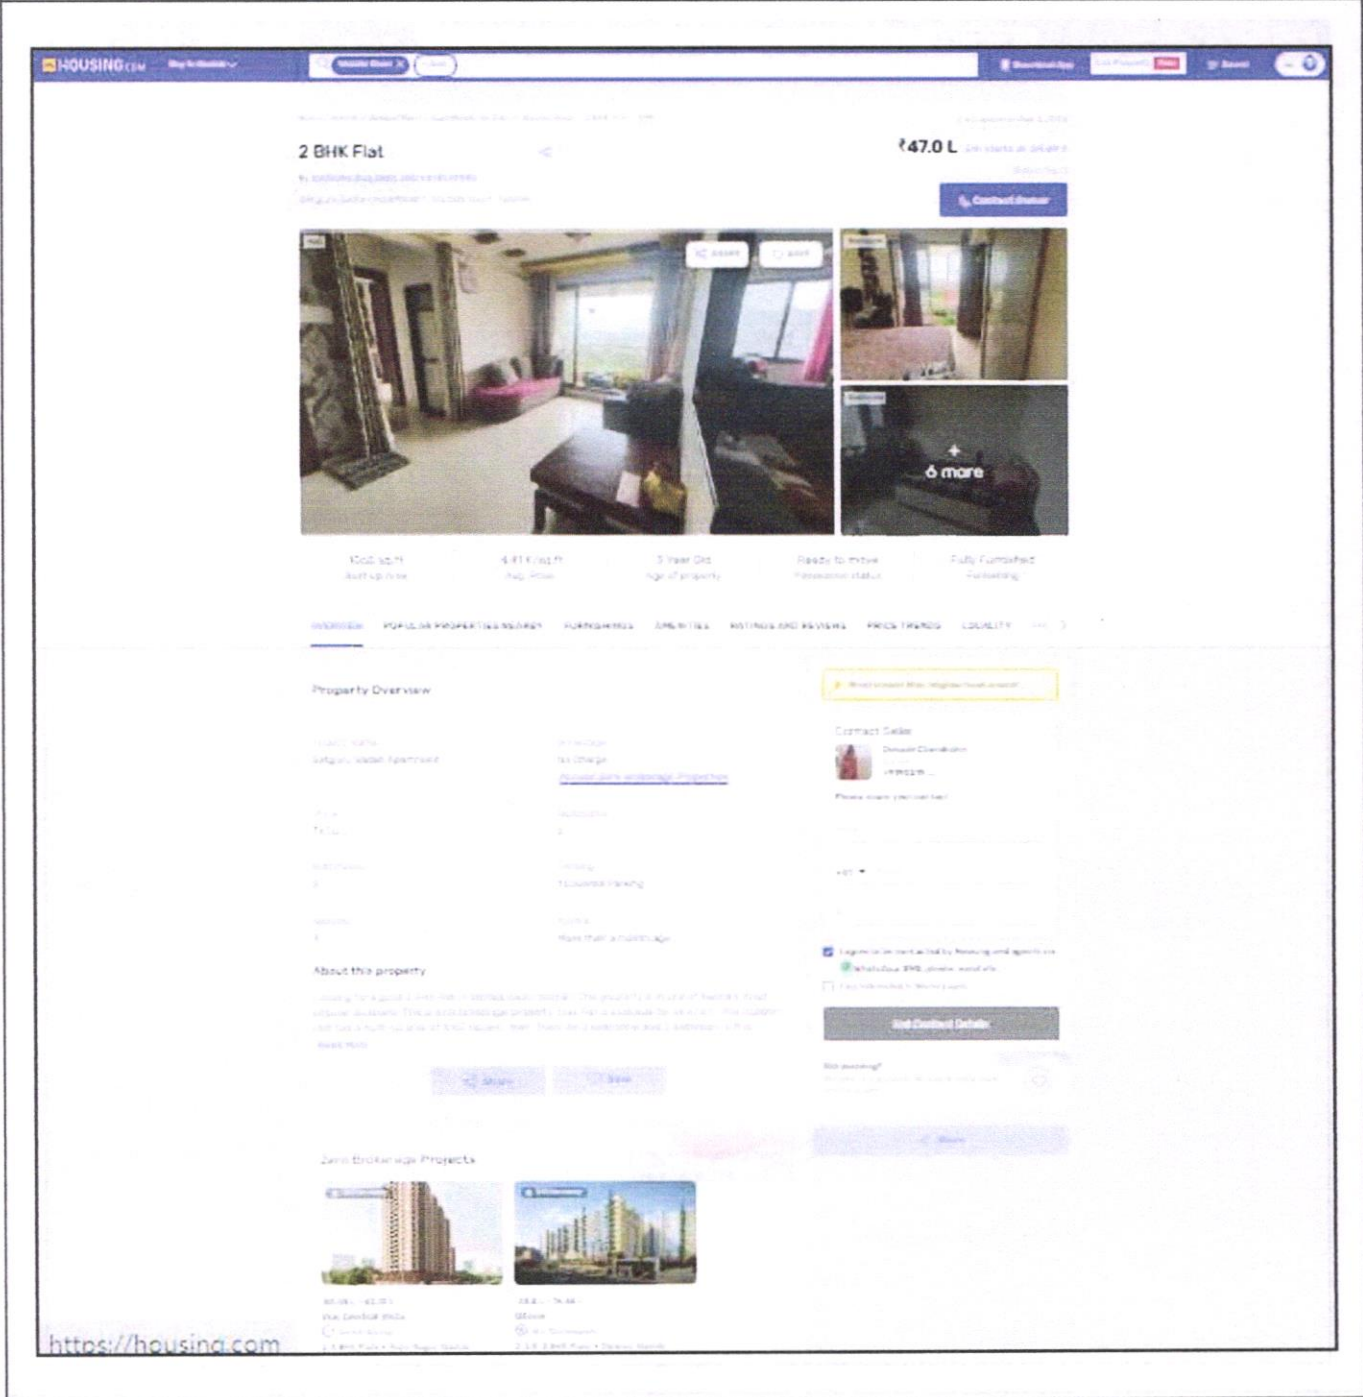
HOUSING.COM

2 BHK Flat

₹47.0 L

Contact Owner

+ 6 more

OVERVIEW POPULAR PROPERTIES NEARBY FURNISHINGS AMENITIES RATINGS AND REVIEWS PRICE TRENDS LOCALITY

Property Overview

About this property

Contact Seller

Get Contact Details

Zero Brokerage Projects

https://housing.com